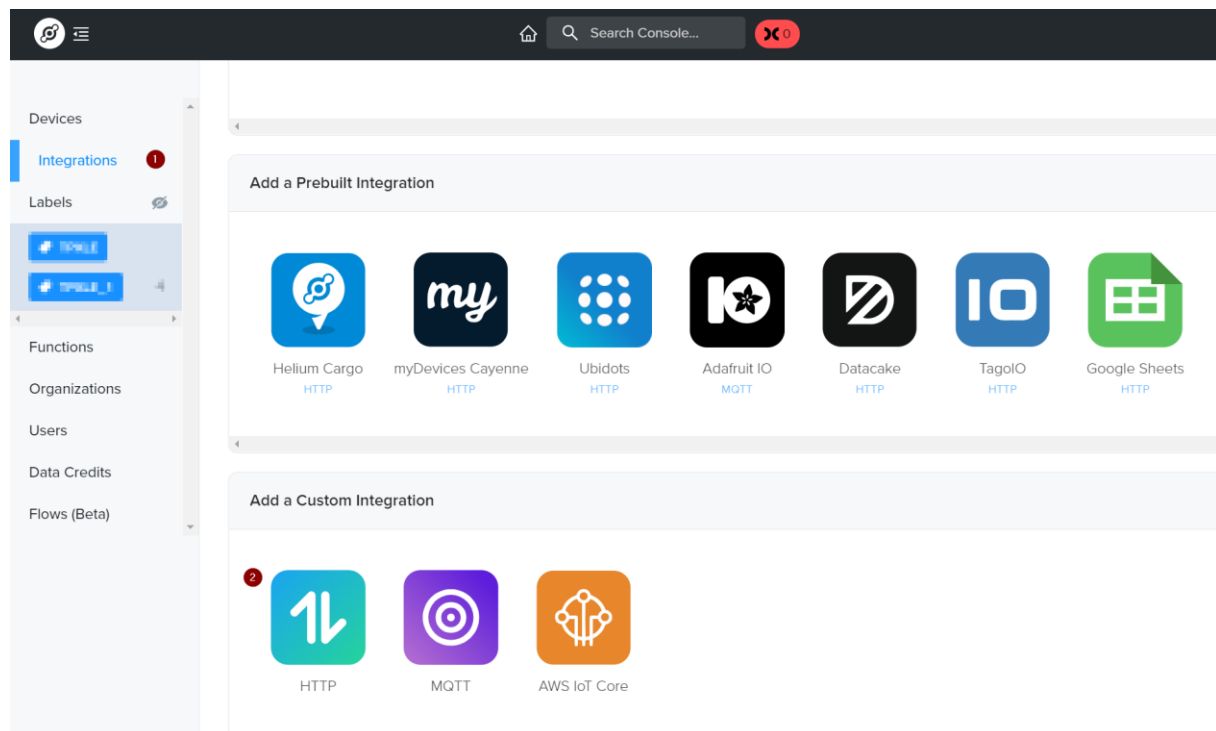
Search Console...

0

Devices

Integrations 1

Labels

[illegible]

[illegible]

Functions

Organizations

Users

Data Credits

Flows (Beta)

Add a Prebuilt Integration

my

IO

Helium Cargo
HTTP

myDevices Cayenne
HTTP

Ubidots
HTTP

Adafruit IO
MQTT

Datacake
HTTP

TagoIO
HTTP

Google Sheets
HTTP

Add a Custom Integration

2

HTTP

MQTT

AWS IoT Core